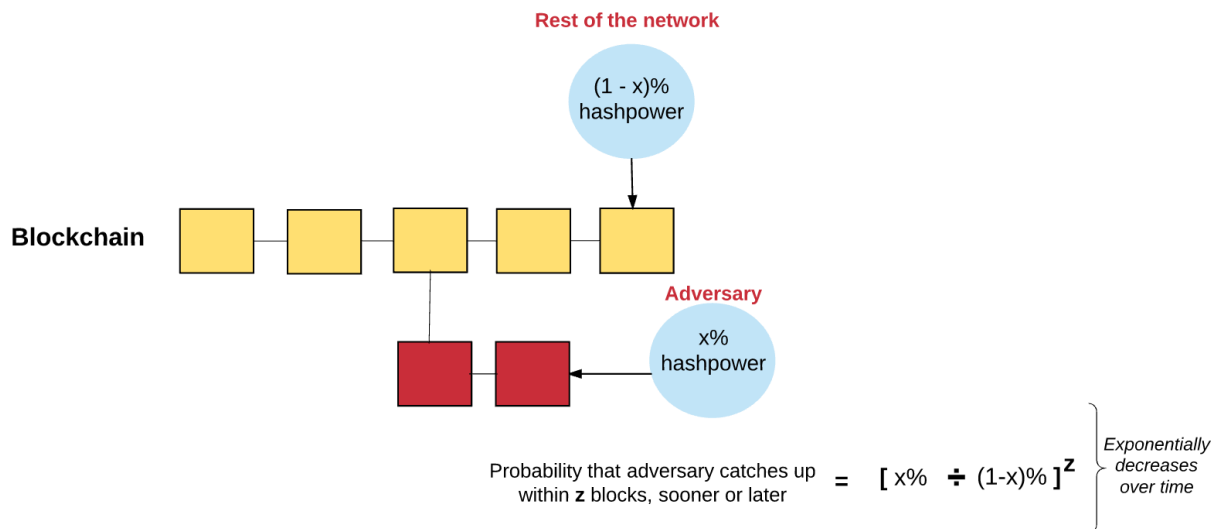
Rest of the network

(1 - x)% hashpower

Blockchain

Adversary

x% hashpower

Probability that adversary catches up within **z** blocks, sooner or later = $[\ x\% \div (1\text{-}x)\%\ ]^{z}$

Exponentially decreases over time